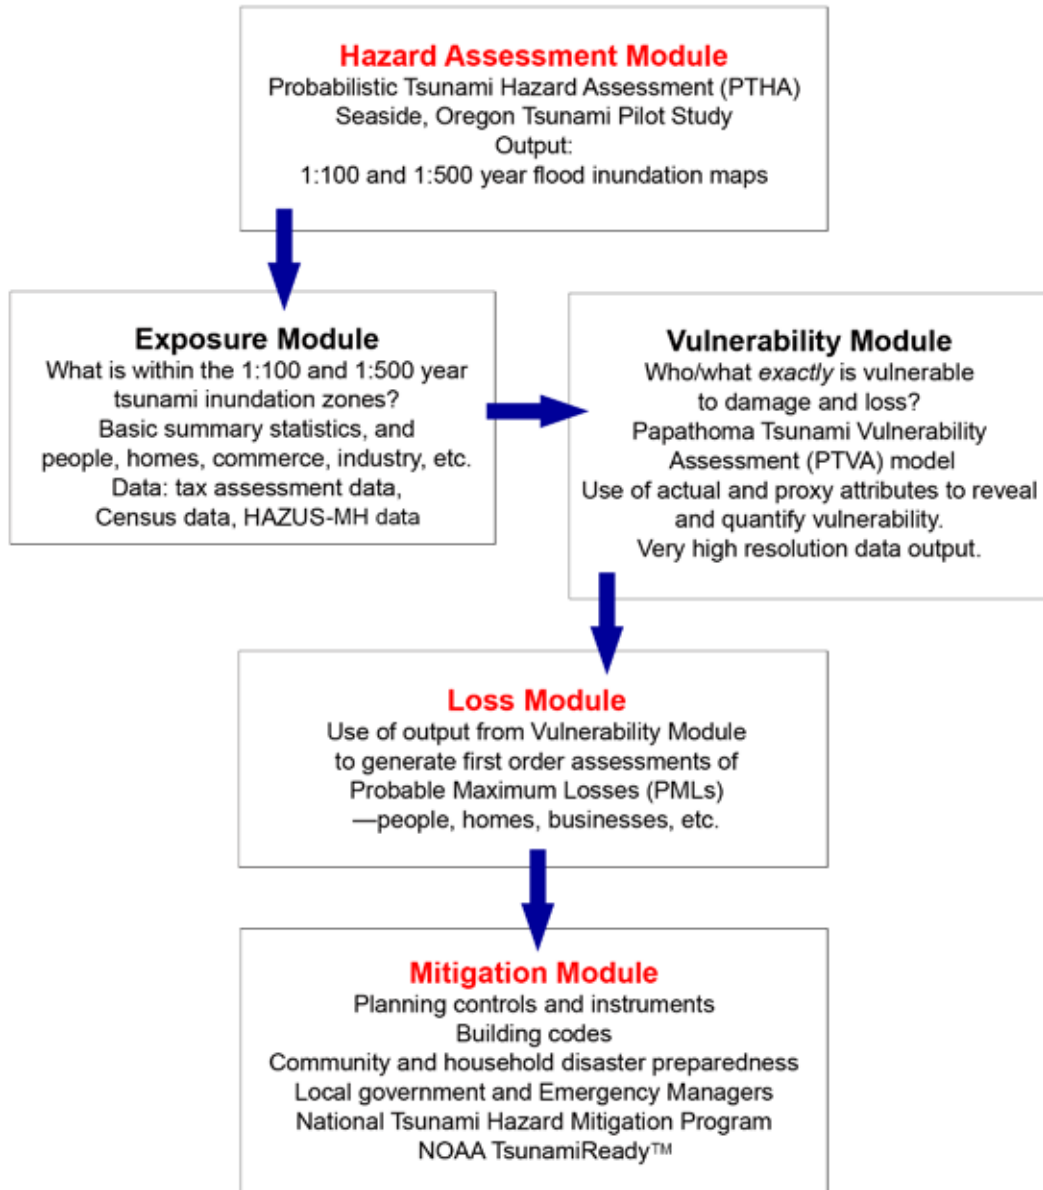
Hazard Assessment Module
Probabilistic Tsunami Hazard Assessment (PTHA)
Seaside, Oregon Tsunami Pilot Study
Output:
1:100 and 1:500 year flood inundation maps

Exposure Module
What is within the 1:100 and 1:500 year tsunami inundation zones?
Basic summary statistics, and people, homes, commerce, industry, etc.
Data: tax assessment data, Census data, HAZUS-MH data

Vulnerability Module
Who/what exactly is vulnerable to damage and loss?
Papathoma Tsunami Vulnerability Assessment (PTVA) model
Use of actual and proxy attributes to reveal and quantify vulnerability.
Very high resolution data output.

Loss Module
Use of output from Vulnerability Module to generate first order assessments of Probable Maximum Losses (PMLs)
—people, homes, businesses, etc.

Mitigation Module
Planning controls and instruments
Building codes
Community and household disaster preparedness
Local government and Emergency Managers
National Tsunami Hazard Mitigation Program
NOAA TsunamiReady™